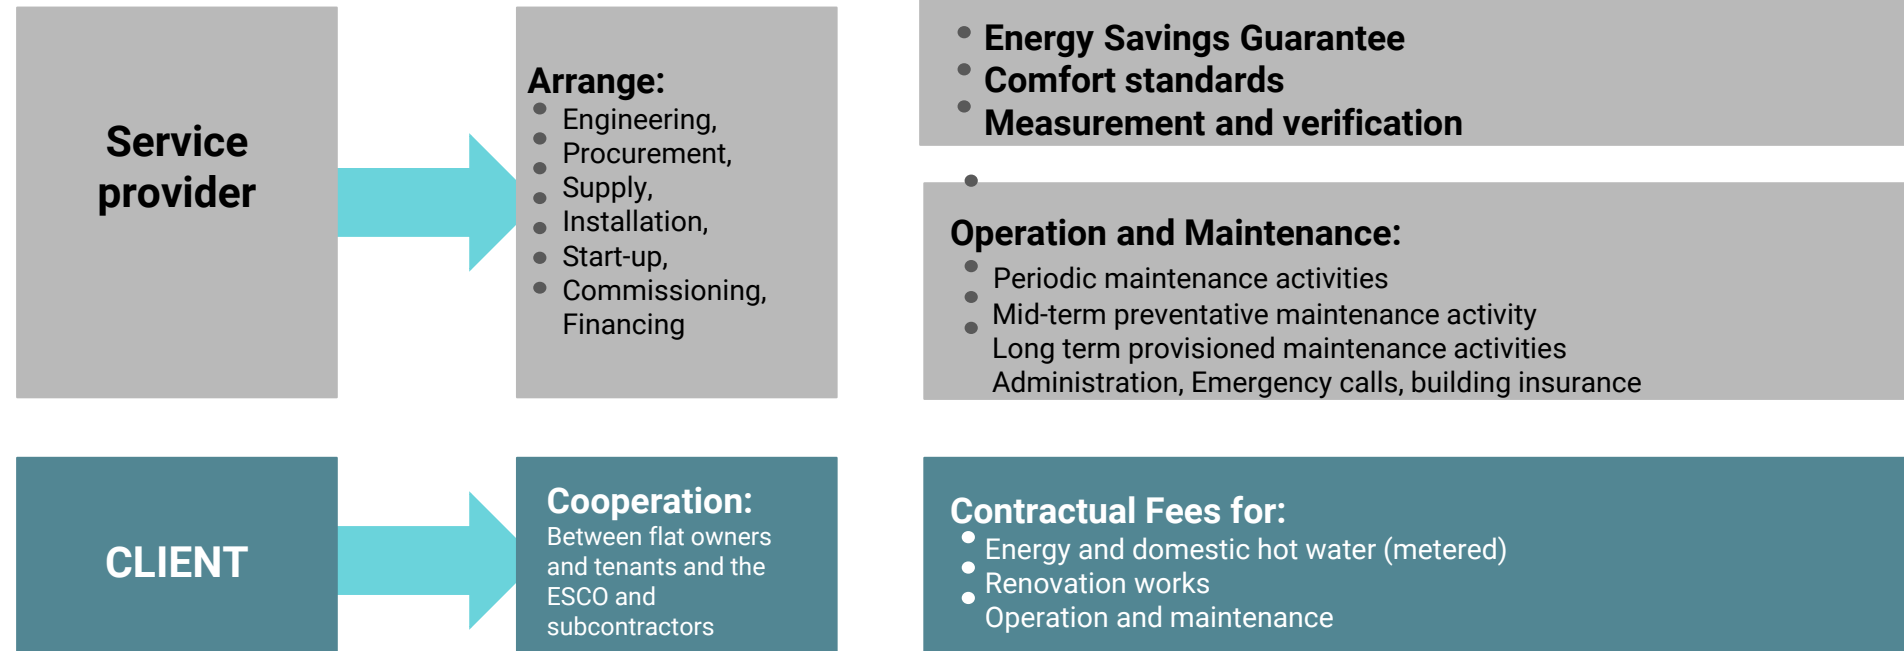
Service provider

Arrange:
- Engineering,
- Procurement,
- Supply,
- Installation,
- Start-up,
- Commissioning,
Financing

- Energy Savings Guarantee
- Comfort standards
- Measurement and verification

Operation and Maintenance:
- Periodic maintenance activities
- Mid-term preventative maintenance activity
- Long term provisioned maintenance activities
Administration, Emergency calls, building insurance

CLIENT

Cooperation:
Between flat owners and tenants and the ESCO and subcontractors

Contractual Fees for:
- Energy and domestic hot water (metered)
- Renovation works
- Operation and maintenance